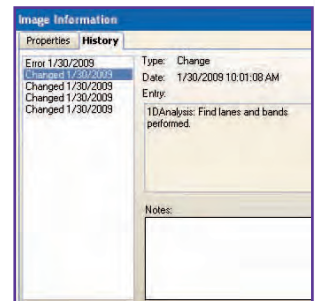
Image Information

Properties History

Error 1/30/2009
Changed 1/30/2009
Changed 1/30/2009
Changed 1/30/2009
Changed 1/30/2009

Type: Change
Date: 1/30/2009 10:01:08 AM
Entry:

1DAnalysis: Find lanes and bands performed.

Notes: